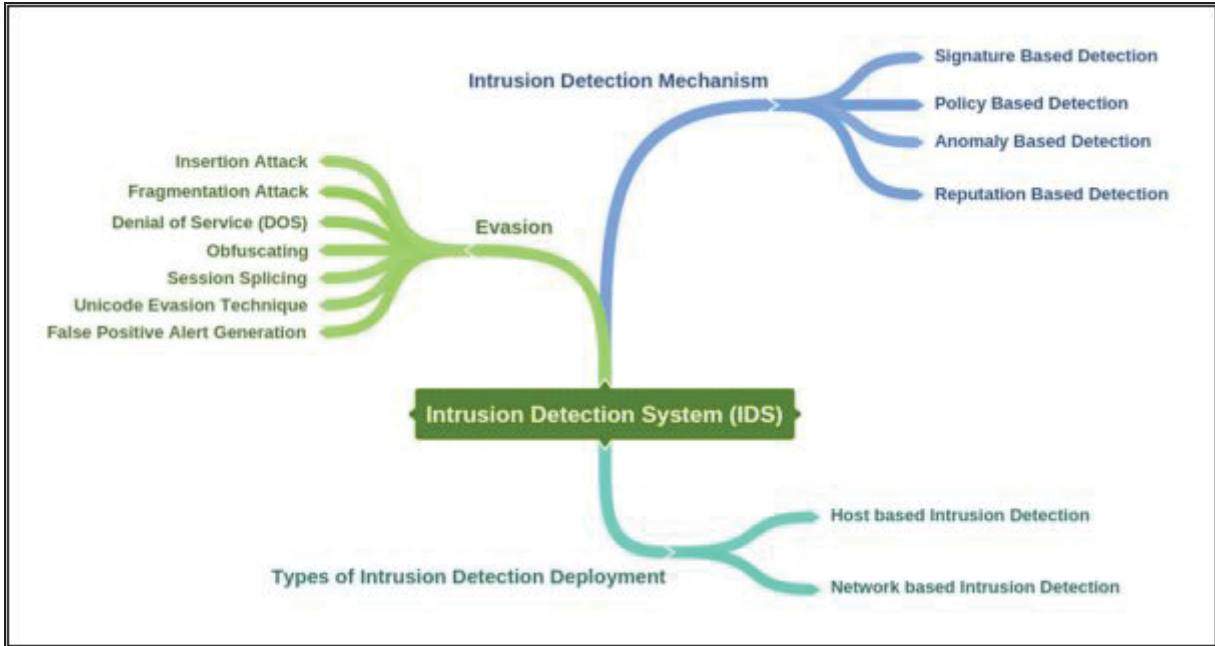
Intrusion Detection Mechanism

Signature Based Detection
Policy Based Detection
Anomaly Based Detection
Reputation Based Detection

Evasion

Insertion Attack
Fragmentation Attack
Denial of Service (DOS)
Obfuscating
Session Splicing
Unicode Evasion Technique
False Positive Alert Generation

Intrusion Detection System (IDS)

Types of Intrusion Detection Deployment

Host based Intrusion Detection
Network based Intrusion Detection